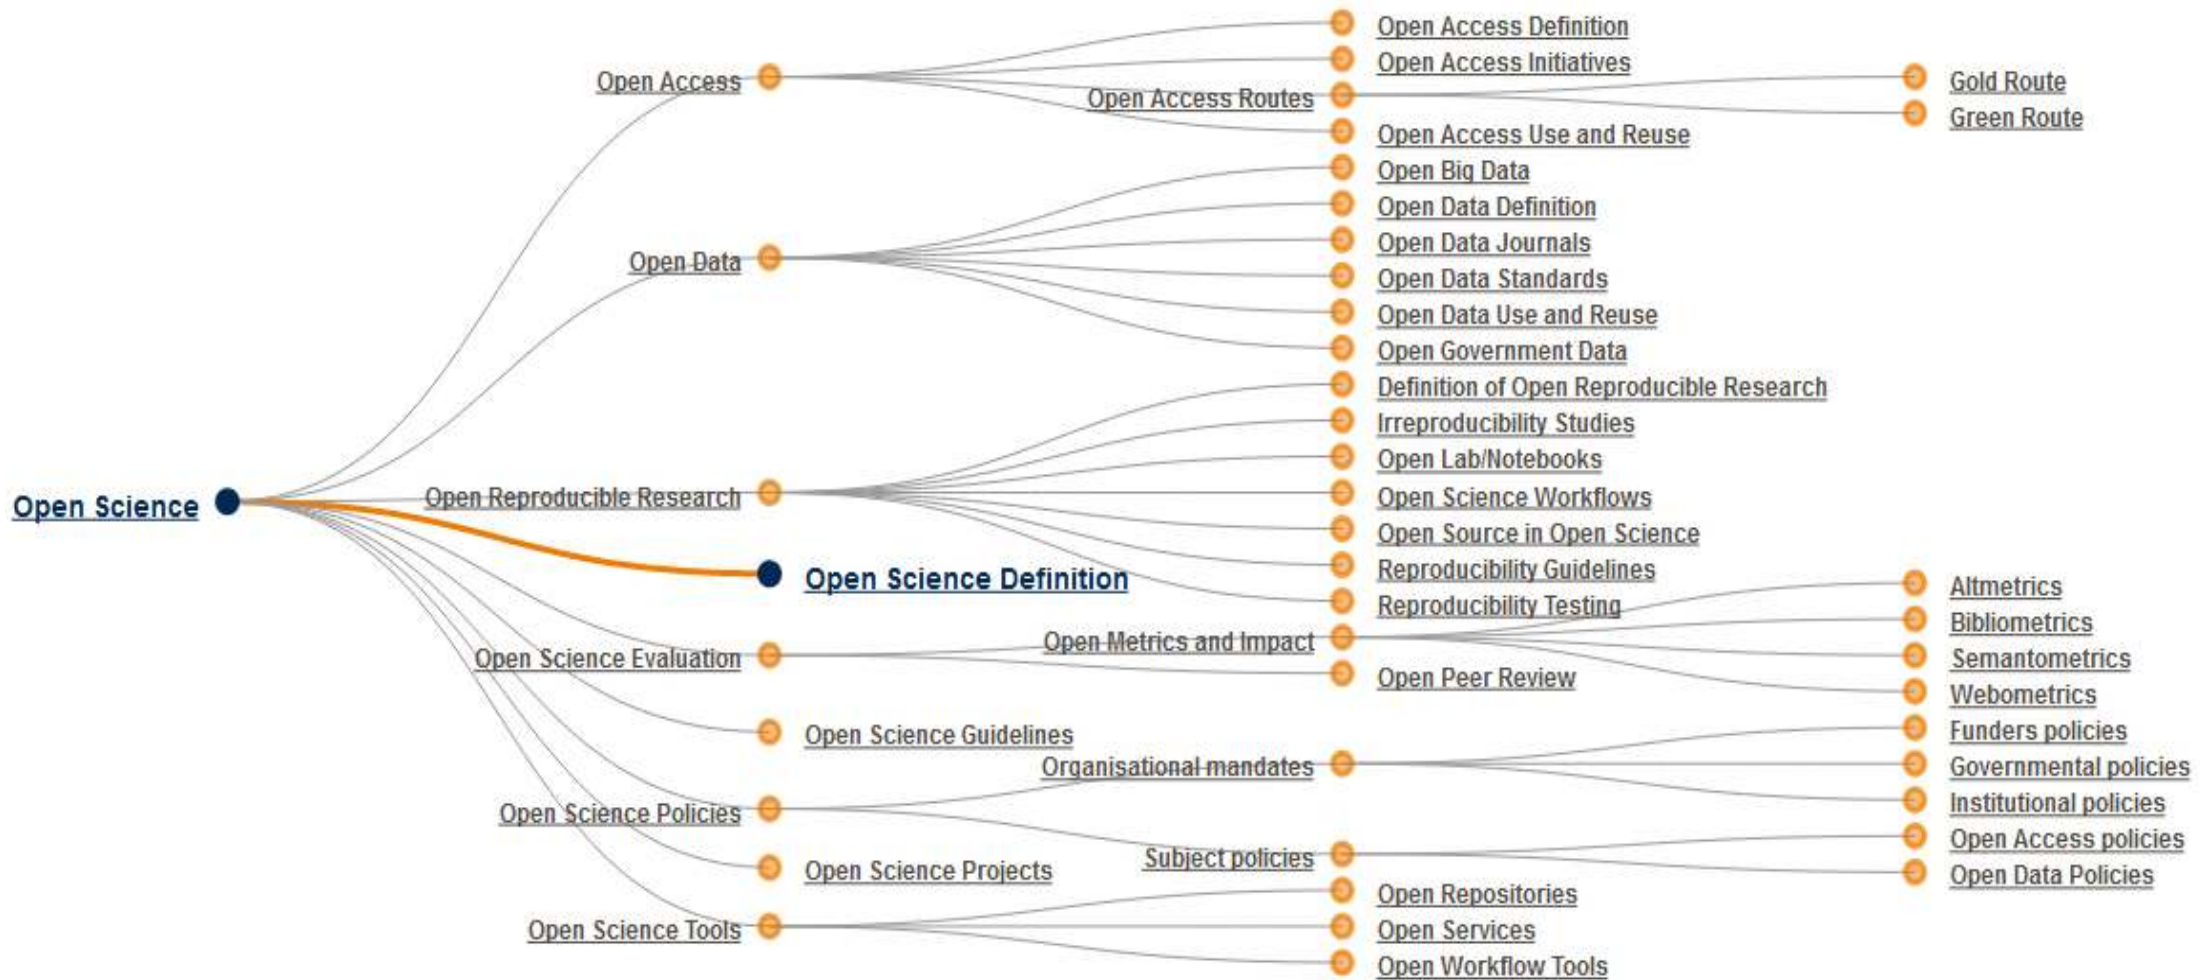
Open Science

Open Access
Open Access Definition
Open Access Initiatives
Open Access Routes
Gold Route
Green Route
Open Access Use and Reuse

Open Data
Open Big Data
Open Data Definition
Open Data Journals
Open Data Standards
Open Data Use and Reuse
Open Government Data

Open Reproducible Research
Definition of Open Reproducible Research
Irreproducibility Studies
Open Lab/Notebooks
Open Science Workflows
Open Source in Open Science
Reproducibility Guidelines
Reproducibility Testing

Open Science Definition

Open Science Evaluation
Open Metrics and Impact
Altmetrics
Bibliometrics
Semantometrics
Webometrics
Open Peer Review

Open Science Guidelines

Open Science Policies
Organisational mandates
Funders policies
Governmental policies
Institutional policies
Subject policies
Open Access policies
Open Data Policies

Open Science Projects

Open Science Tools
Open Repositories
Open Services
Open Workflow Tools